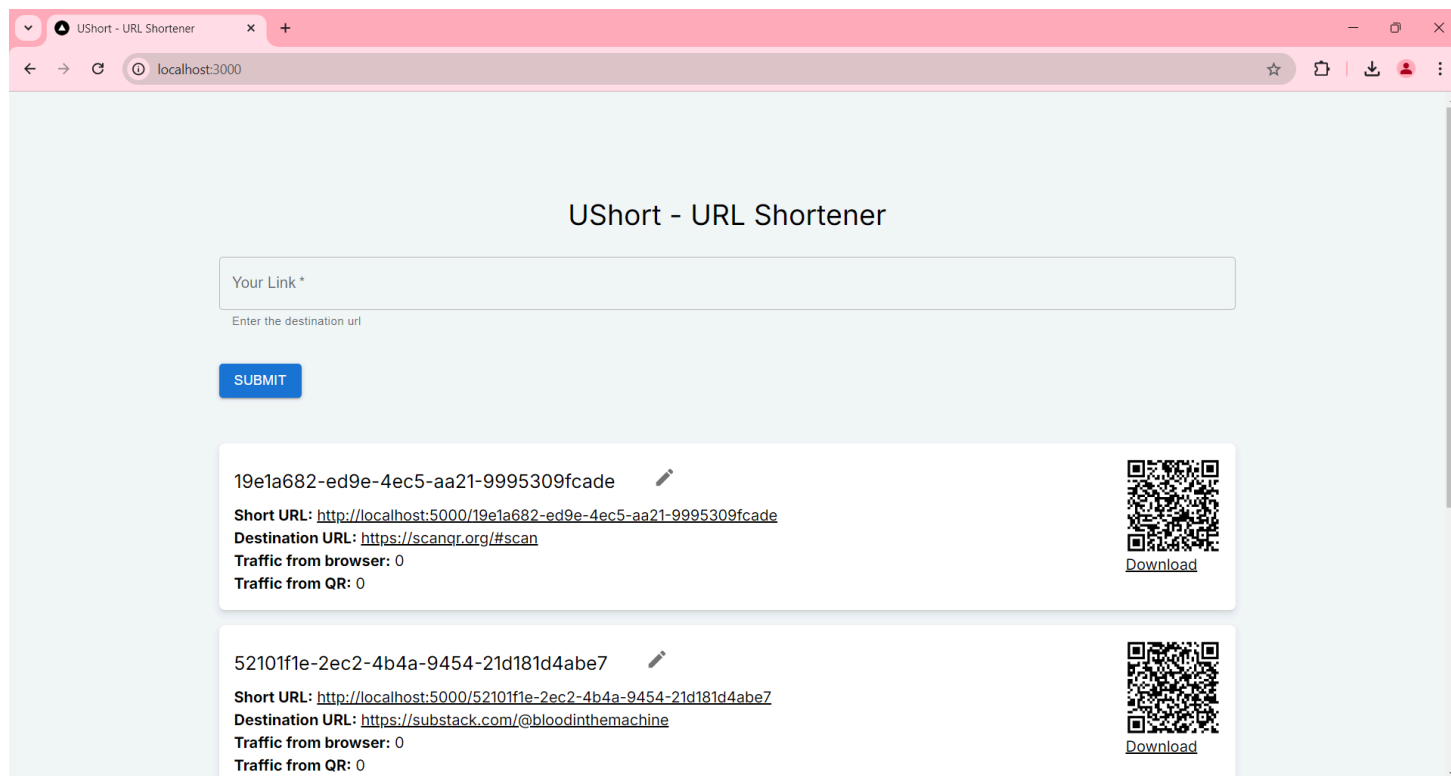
UShort - URL Shortener

localhost:3000

UShort - URL Shortener

Your Link *

Enter the destination url

SUBMIT

19e1a682-ed9e-4ec5-aa21-9995309fcade

**Short URL:** http://localhost:5000/19e1a682-ed9e-4ec5-aa21-9995309fcade
**Destination URL:** https://scanqr.org/#scan
**Traffic from browser:** 0
**Traffic from QR:** 0

Download

52101f1e-2ec2-4b4a-9454-21d181d4abe7

**Short URL:** http://localhost:5000/52101f1e-2ec2-4b4a-9454-21d181d4abe7
**Destination URL:** https://substack.com/@bloodinthemachine
**Traffic from browser:** 0
**Traffic from QR:** 0

Download